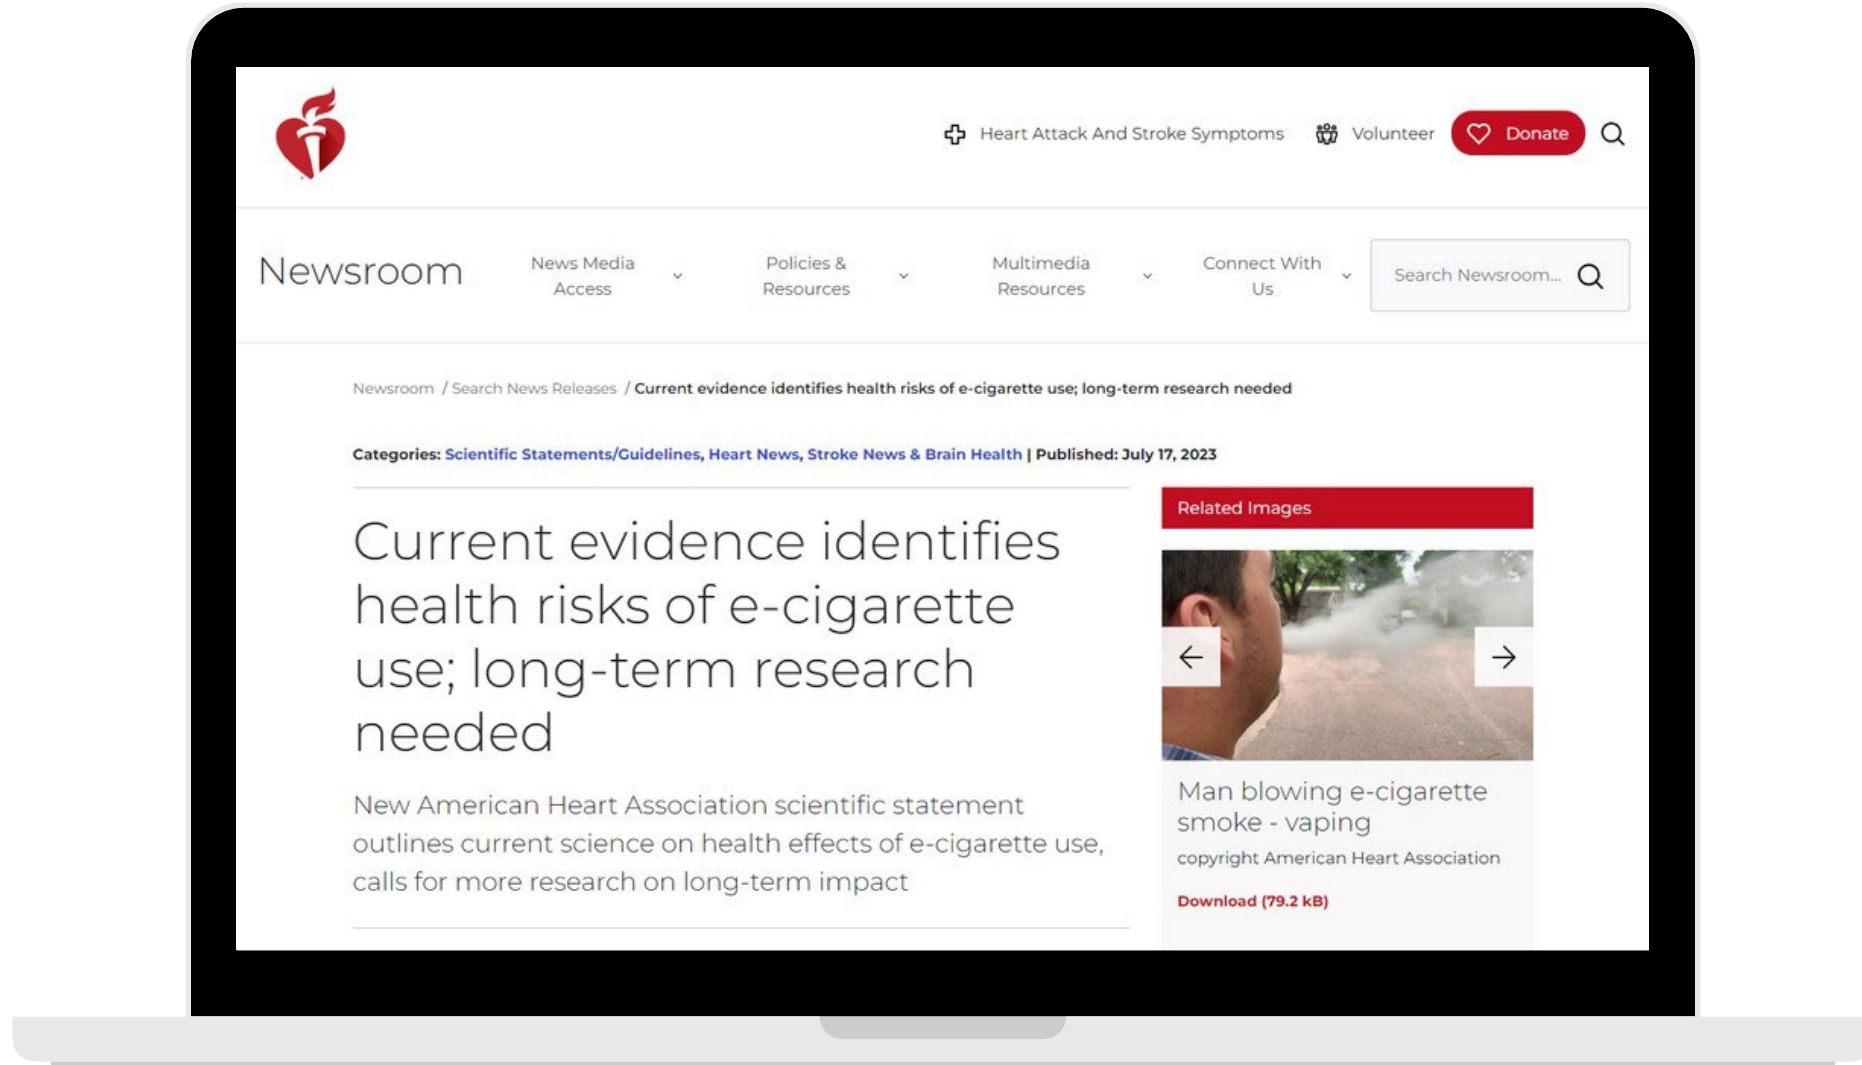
Heart Attack And Stroke Symptoms Volunteer Donate

Newsroom News Media Access Policies & Resources Multimedia Resources Connect With Us Search Newsroom...

Newsroom / Search News Releases / Current evidence identifies health risks of e-cigarette use; long-term research needed

Categories: Scientific Statements/Guidelines, Heart News, Stroke News & Brain Health | Published: July 17, 2023

Current evidence identifies health risks of e-cigarette use; long-term research needed

New American Heart Association scientific statement outlines current science on health effects of e-cigarette use, calls for more research on long-term impact

Related Images

Man blowing e-cigarette smoke - vaping

copyright American Heart Association

Download (79.2 kB)